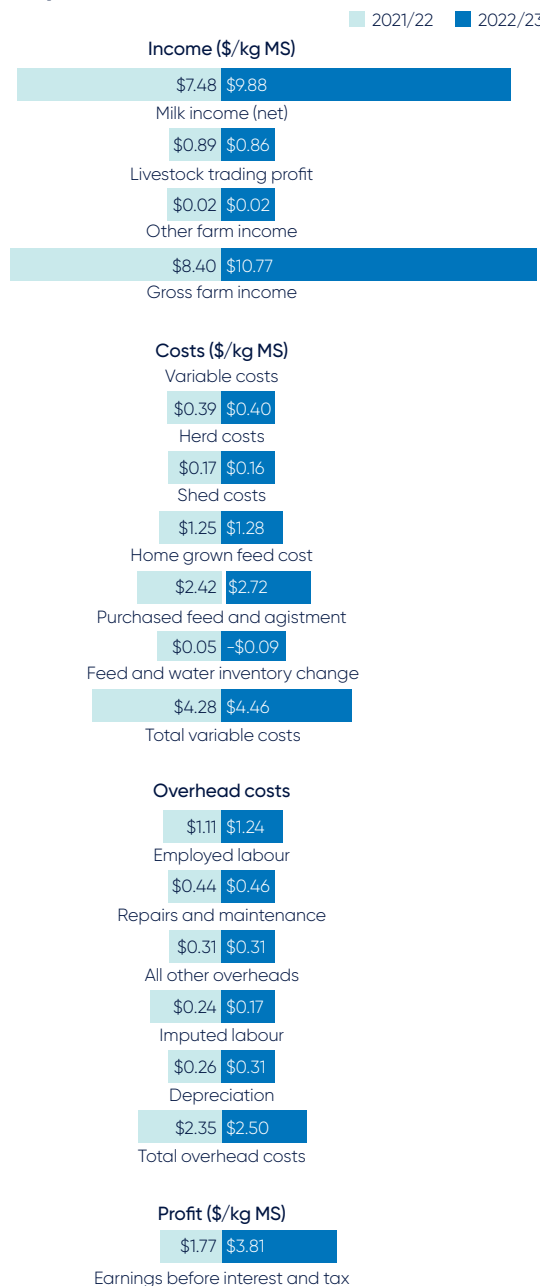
2021/22 2022/23

Income ($/kg MS)

$7.48 $9.88
Milk income (net)

$0.89 $0.86
Livestock trading profit

$0.02 $0.02
Other farm income

$8.40 $10.77
Gross farm income

Costs ($/kg MS)
Variable costs

$0.39 $0.40
Herd costs

$0.17 $0.16
Shed costs

$1.25 $1.28
Home grown feed cost

$2.42 $2.72
Purchased feed and agistment

$0.05 -$0.09
Feed and water inventory change

$4.28 $4.46
Total variable costs

Overhead costs

$1.11 $1.24
Employed labour

$0.44 $0.46
Repairs and maintenance

$0.31 $0.31
All other overheads

$0.24 $0.17
Imputed labour

$0.26 $0.31
Depreciation

$2.35 $2.50
Total overhead costs

Profit ($/kg MS)

$1.77 $3.81
Earnings before interest and tax